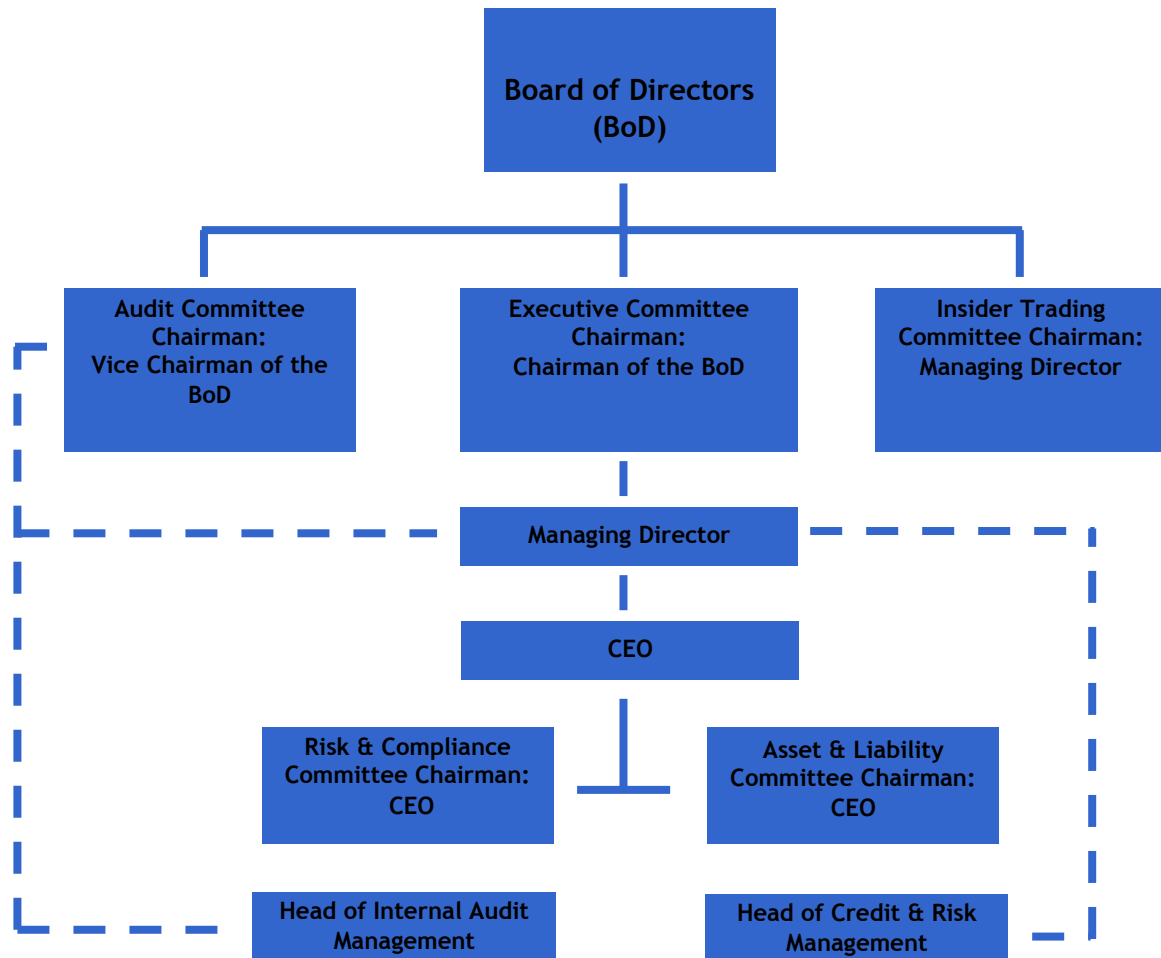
Board of Directors (BoD)

Audit Committee Chairman: Vice Chairman of the BoD

Executive Committee Chairman: Chairman of the BoD

Insider Trading Committee Chairman: Managing Director

Managing Director

CEO

Risk & Compliance Committee Chairman: CEO

Asset & Liability Committee Chairman: CEO

Head of Internal Audit Management

Head of Credit & Risk Management